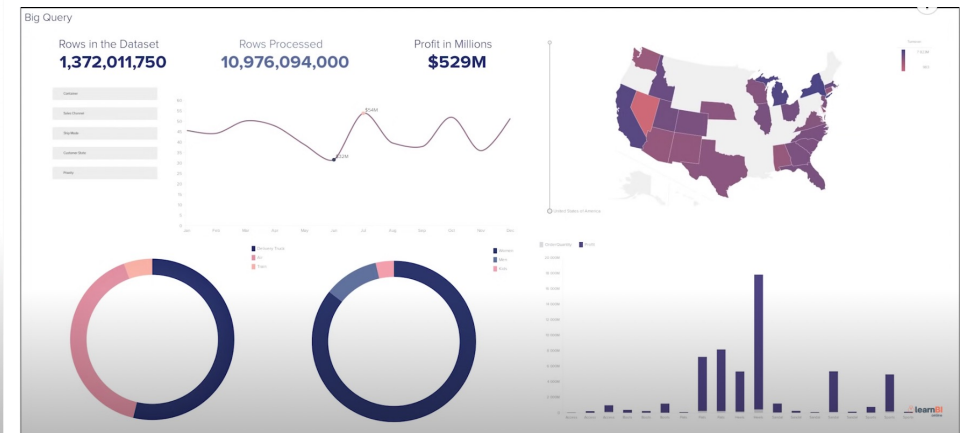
Big Query

Rows in the Dataset
1,372,011,750

Rows Processed
10,976,094,000

Profit in Millions
$529M

Customer
Sales Channel
Ship Mode
Customer State
Priority

$54M
$32M

Jan
Feb
Mar
Apr
May
Jun
Jul
Aug
Sep
Oct
Nov
Dec

United States of America

Delivery Truck
Air
Train

Women
Men
Kids

Order Quantity
Profit

learnBI